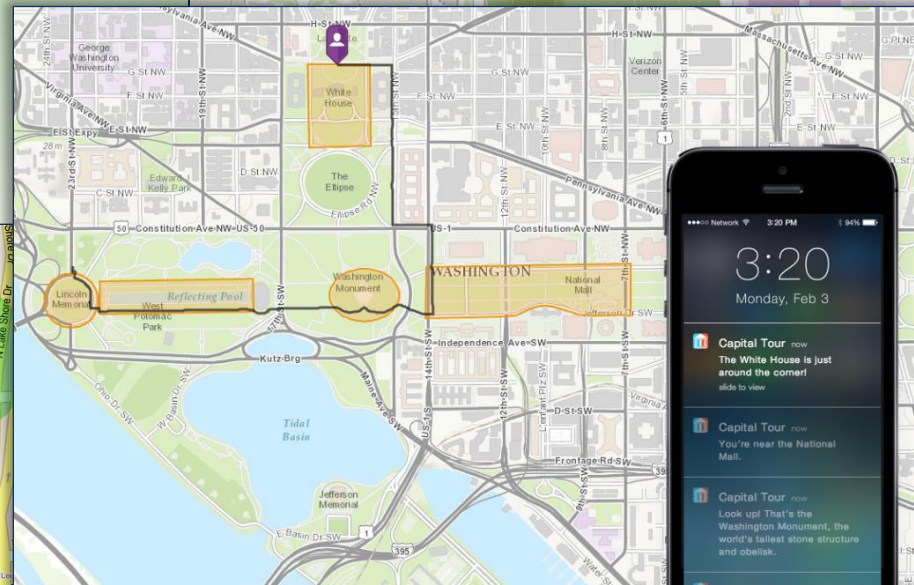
Pennsylvania Ave NW

H-St-NW

H-St-NW

Massachusetts Ave NW

George Washington University

G-St-NW

G-St-NW

Verizon Center

F-St-NW

White House

F-St-NW

Virginia Ave NW

E-St-NW

E St Expy

E-St-NW

28 m

D-St-NW

Edward J Kelly Park

The Ellipse

C-St-NW

Ellipse Rd NW

Pennsylvania Ave NW

Constitution Ave NW-US-50

US-1

50

23rd St NW

19th St NW

17th St NW

15th St NW

12th St NW

9th St NW

6th St NW

WASHINGTON

Lincoln Memorial

Reflecting Pool

West Potomac Park

Washington Monument

National Mall

7th St SW

Jefferson Dr SW

Independence Ave SW

Kutz Brg

Ohio Dr SW

W Basin Dr SW

Maine Ave SW

14th St SW

12th St SW

L'Enfant Plz SW

D-St-SW

Tidal Basin

Frontage Rd SW

Jefferson Memorial

E Basin Dr SW

395

US-1

Rock Creek and Potomac Pkwy

Ohio Dr SW

Network 3:20 PM 94%

3:20

Monday, Feb 3

Capital Tour now
The White House is just around the corner!
slide to view

Capital Tour now
You're near the National Mall.

Capital Tour now
Look up! That's the Washington Monument, the world's tallest stone structure and obelisk.